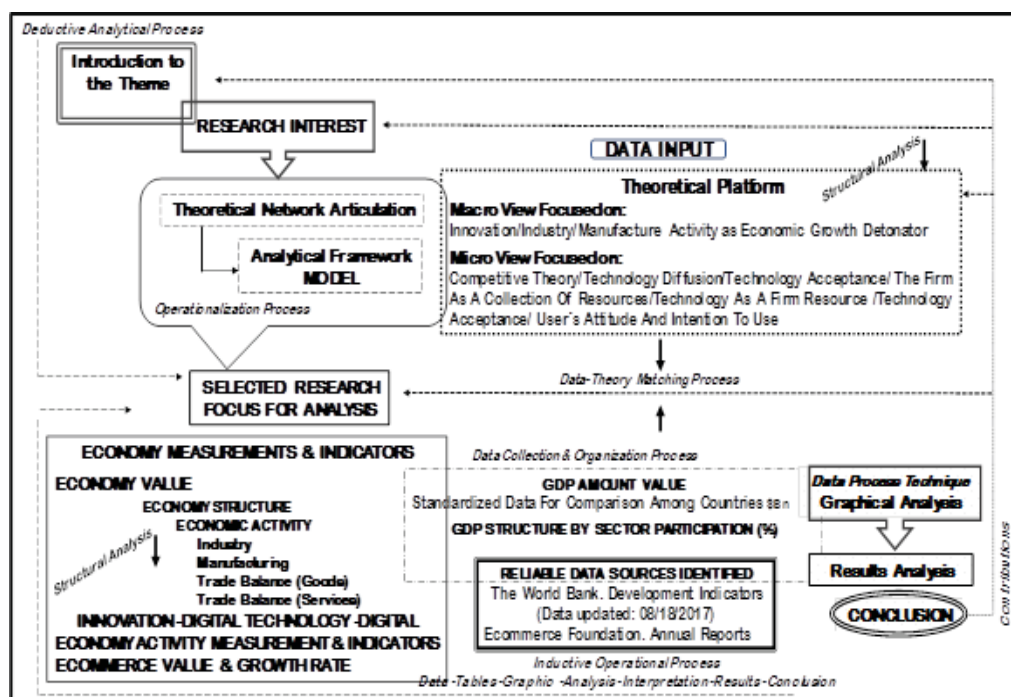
Deductive Analytical Process

Introduction to the Theme

RESEARCH INTEREST

DATA INPUT

Structural Analysis

Theoretical Platform

Macro View Focusedon:
Innovation/Industry/Manufacture Activity as Economic Growth Detonator

Micro View Focusedon:
Competitive Theory/Technology Diffusion/Technology Acceptance/ The Firm As A Collection Of Resources/Technology As A Firm Resource /Technology Acceptance/ User´s Attitude And Intention To Use

Theoretical Network Articulation

Analytical Framework MODEL

Operationalization Process

SELECTED RESEARCH FOCUS FOR ANALYSIS

Data-Theory Matching Process

Data Collection & Organization Process

ECONOMY MEASUREMENTS & INDICATORS

ECONOMY VALUE

ECONOMY STRUCTURE

ECONOMIC ACTIVITY

Industry

Manufacturing

Trade Balance (Goods)

Trade Balance (Services)

Structural Analysis

INNOVATION -DIGITAL TECHNOLOGY -DIGITAL ECONOMY ACTIVITY MEASUREMENT & INDICATORS

ECOMMERCE VALUE & GROWTH RATE

GDP AMOUNT VALUE
Standardized Data For Comparison Among Countries ssn
GDP STRUCTURE BY SECTOR PARTICIPATION (%)

Data Process Technique
Graphical Analysis

Results Analysis

CONCLUSION

RELIABLE DATA SOURCES IDENTIFIED
The World Bank. Development Indicators
(Data updated: 08/18/2017)
Ecommerce Foundation. Annual Reports

Contributions

Inductive Operational Process
Data -Tables-Graphic -Analysis-Interpretation-Results-Conclusion